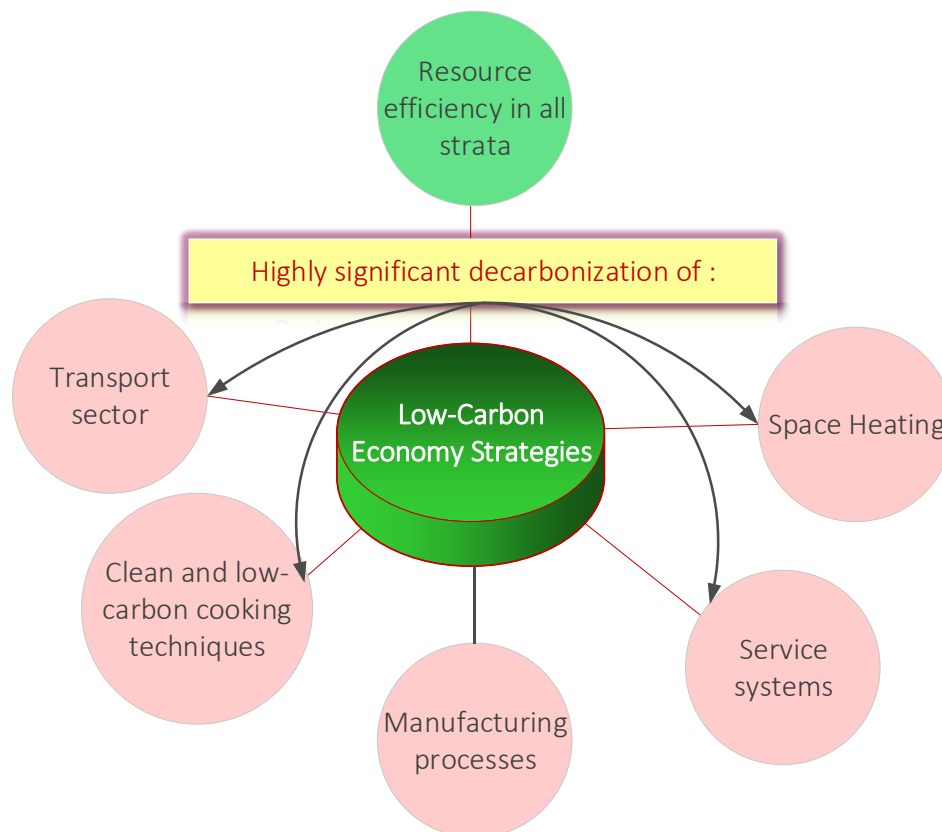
Resource efficiency in all strata

Highly significant decarbonization of :

Transport sector

Low-Carbon Economy Strategies

Space Heating

Clean and low-carbon cooking techniques

Manufacturing processes

Service systems